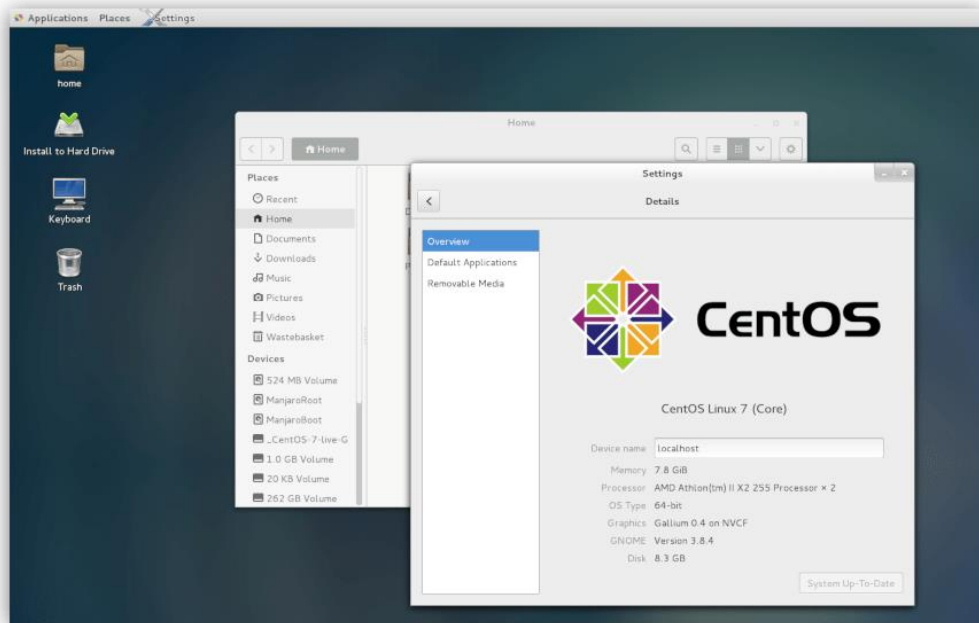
Applications Places Settings

home

Install to Hard Drive

Keyboard

Trash

Home

Home

Places
Recent
Home
Documents
Downloads
Music
Pictures
Videos
Wastebasket
Devices
524 MB Volume
ManjaroRoot
ManjaroBoot
_CentOS-7-live-G
1.0 GB Volume
20 KB Volume
262 GB Volume

Settings
Details

Overview
Default Applications
Removable Media

CentOS

CentOS Linux 7 (Core)

Device name localhost
Memory 7.8 GiB
Processor AMD Athlon(tm) II X2 255 Processor × 2
OS Type 64-bit
Graphics Gallium 0.4 on NVCF
GNOME Version 3.8.4
Disk 8.3 GB

System Up-To-Date